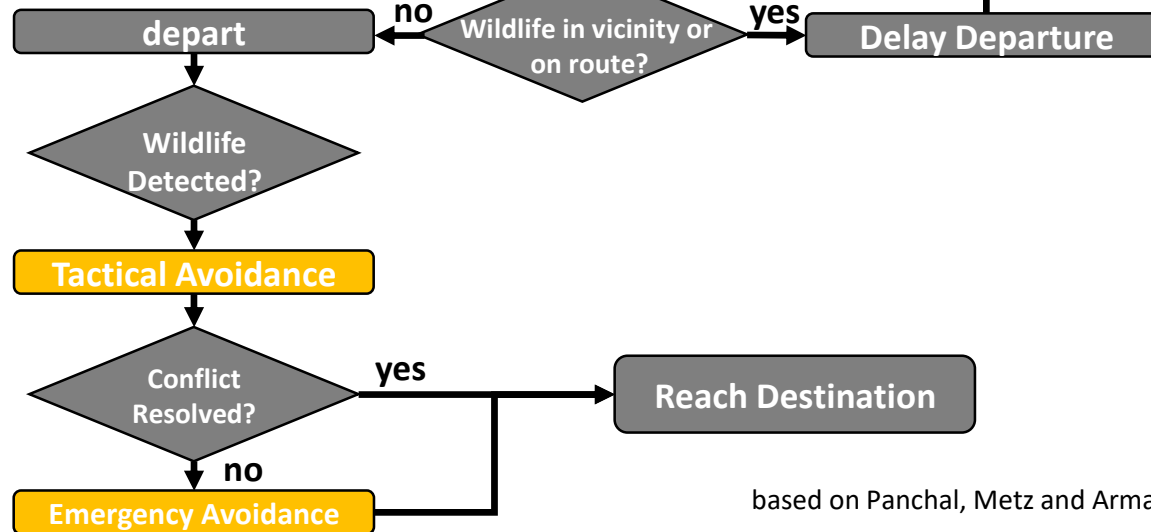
depart

no

Wildlife in vicinity or on route?

yes

Delay Departure

Wildlife Detected?

Tactical Avoidance

Conflict Resolved?

yes

Reach Destination

no

Emergency Avoidance

based on Panchal, Metz and Arma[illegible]